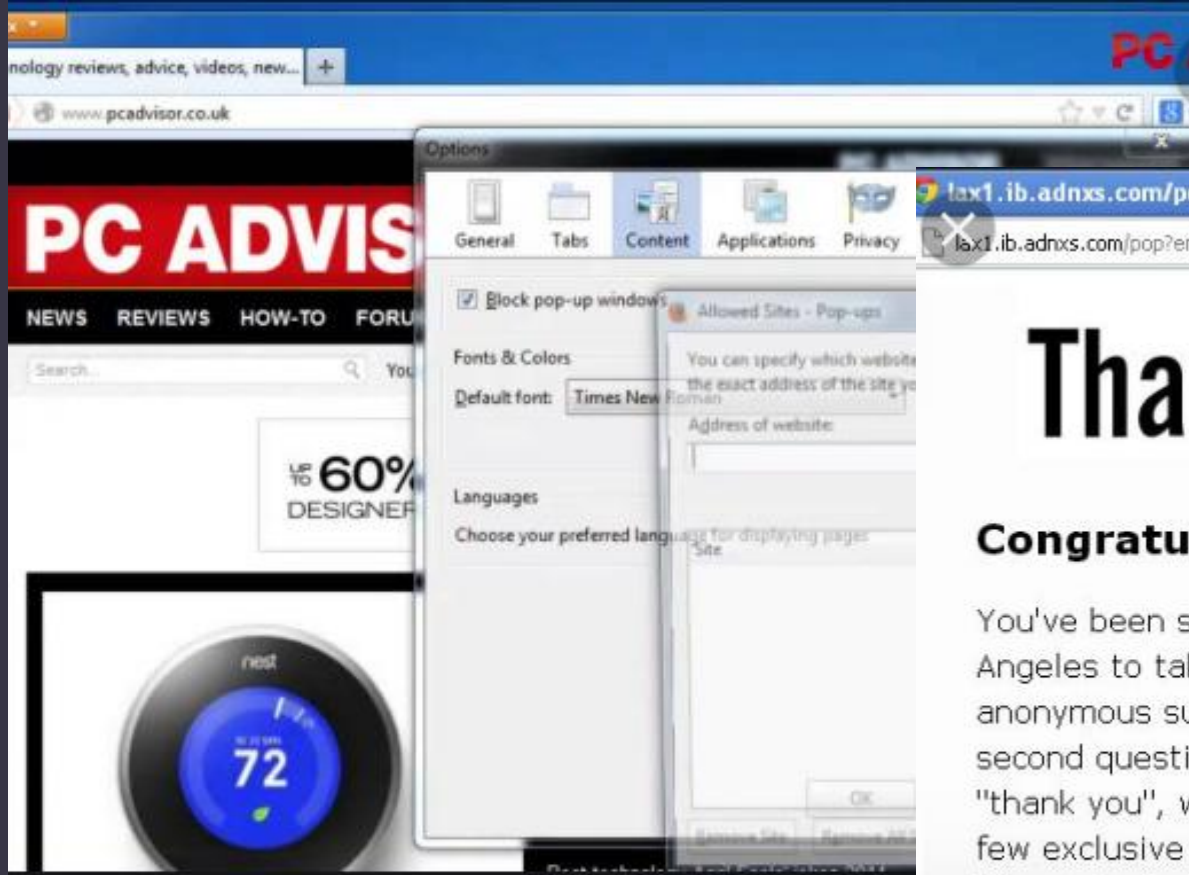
nology reviews, advice, videos, new... +

www.pcadvisor.co.uk

PC

PC ADVIS

NEWS REVIEWS HOW-TO FORU

Search...

You

UP TO 60%
DESIGNER

nest

72

Options

General Tabs Content Applications Privacy

Block pop-up windows

Fonts & Colors

Default font: Times New Roman

Languages

Choose your preferred language for displaying pages

Allowed Sites - Pop-ups

You can specify which website

the exact address of the site yo

Address of website:

Site

OK

Remove Site Remove All S

lax1.ib.adnxs.com/p

lax1.ib.adnxs.com/pop?e

Tha

Congratu

You've been s
Angeles to ta
anonymous s
second questi
"thank you", w
few exclusive